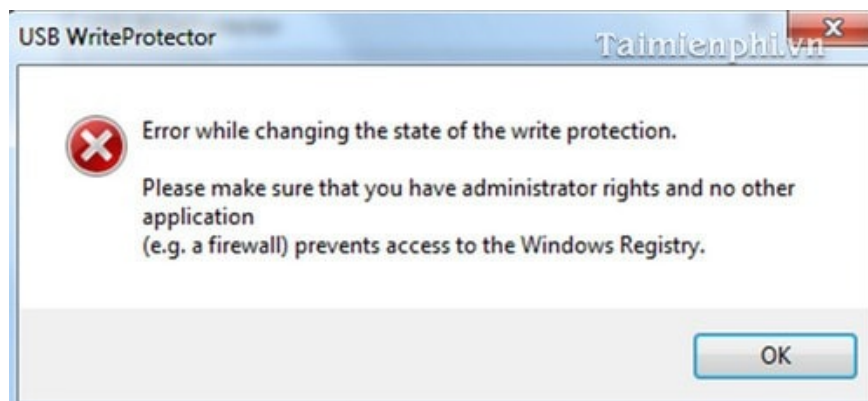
USB WriteProtector

Taimienphi.vn

Error while changing the state of the write protection.

Please make sure that you have administrator rights and no other application
(e.g. a firewall) prevents access to the Windows Registry.

OK